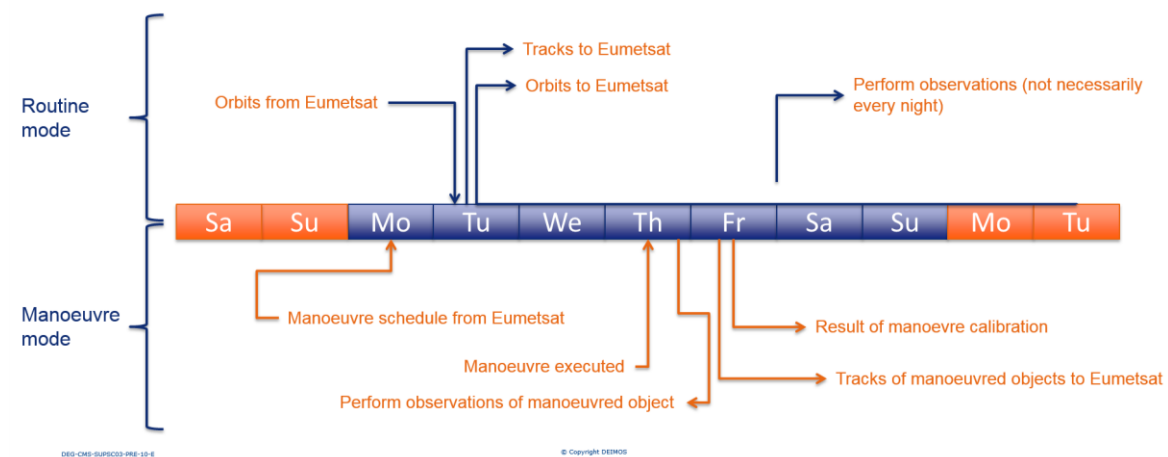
Routine mode

Tracks to Eumetsat

Orbits from Eumetsat

Orbits to Eumetsat

Perform observations (not necessarily every night)

Sa | Su | Mo | Tu | We | Th | Fr | Sa | Su | Mo | Tu

Manoeuvre mode

Manoeuvre schedule from Eumetsat

Result of manoevre calibration

Manoeuvre executed

Tracks of manoeuvred objects to Eumetsat

Perform observations of manoeuvred object

DEG-CMS-SUPSC03-PRE-10-E

© Copyright DEIMOS